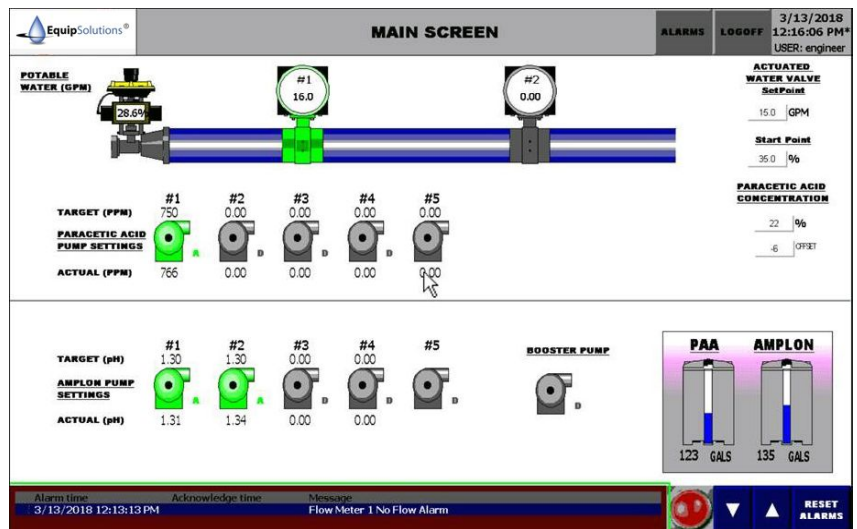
EquipSolutions®

MAIN SCREEN

ALARMS

LOGOFF

3/13/2018
12:16:06 PM*
USER: engineer

POTABLE WATER (GPM)

28.6%

#1
16.0

#2
0.00

ACTUATED WATER VALVE
SetPoint

15.0 GPM

Start Point

35.0 %

PARACETIC ACID CONCENTRATION

22 %

-6 OFFSET

| | #1 | #2 | #3 | #4 | #5 |
|---|---|---|---|---|---|
| TARGET (PPM) | 750 | 0.00 | 0.00 | 0.00 | 0.00 |
| PARACETIC ACID PUMP SETTINGS | A | D | D | D | D |
| ACTUAL (PPM) | 766 | 0.00 | 0.00 | 0.00 | 0.00 |

| | #1 | #2 | #3 | #4 | #5 |
|---|---|---|---|---|---|
| TARGET (pH) | 1.30 | 1.30 | 0.00 | 0.00 | |
| AMPLON PUMP SETTINGS | A | A | D | D | D |
| ACTUAL (pH) | 1.31 | 1.34 | 0.00 | 0.00 | |

BOOSTER PUMP

D

PAA

AMPLON

123 GALS

135 GALS

| Alarm time | Acknowledge time | Message |
|---|---|---|
| 3/13/2018 12:13:13 PM | | Flow Meter 1 No Flow Alarm |

RESET ALARMS